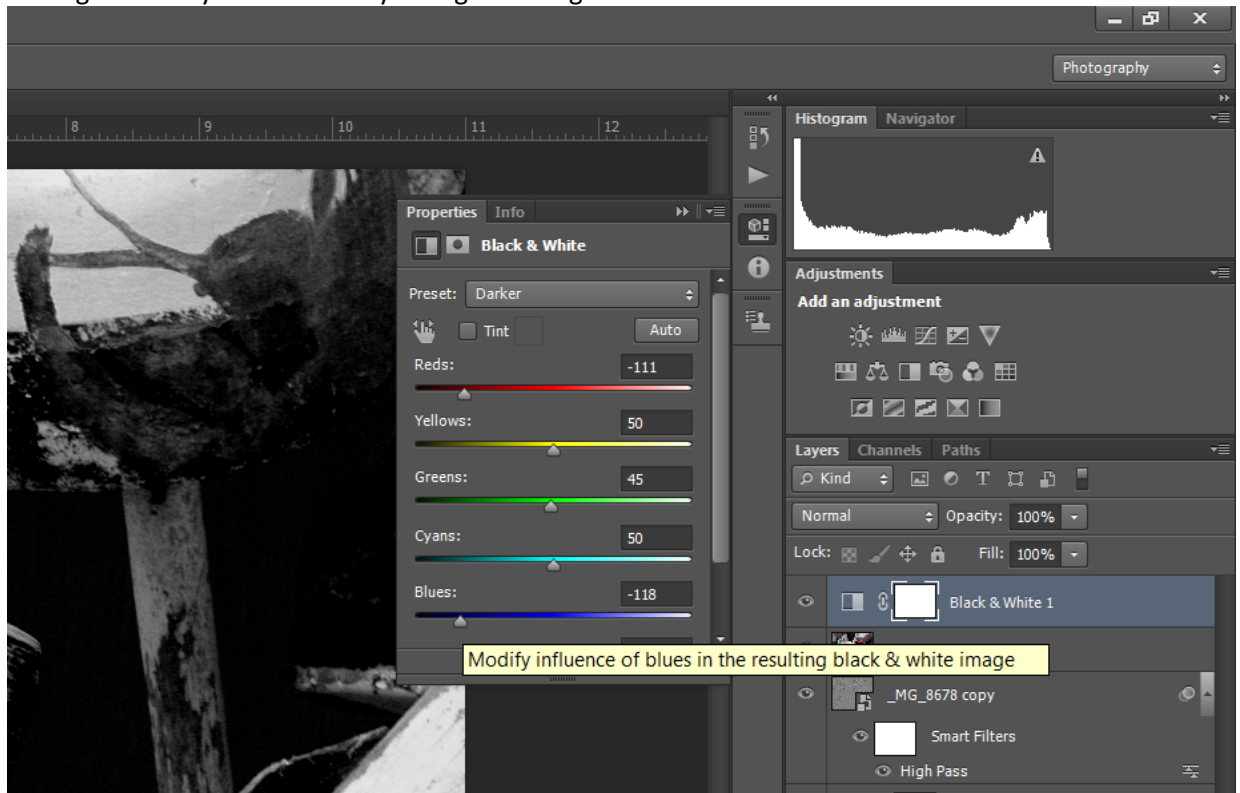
Photography

8 9 10 11 12

Histogram Navigator

Properties Info

Black & White

Preset: Darker

Tint

Auto

Reds: -111

Yellows: 50

Greens: 45

Cyans: 50

Blues: -118

Modify influence of blues in the resulting black & white image

Adjustments

Add an adjustment

Layers Channels Paths

Kind

Normal

Opacity: 100%

Lock:

Fill: 100%

Black & White 1

_MG_8678 copy

Smart Filters

High Pass